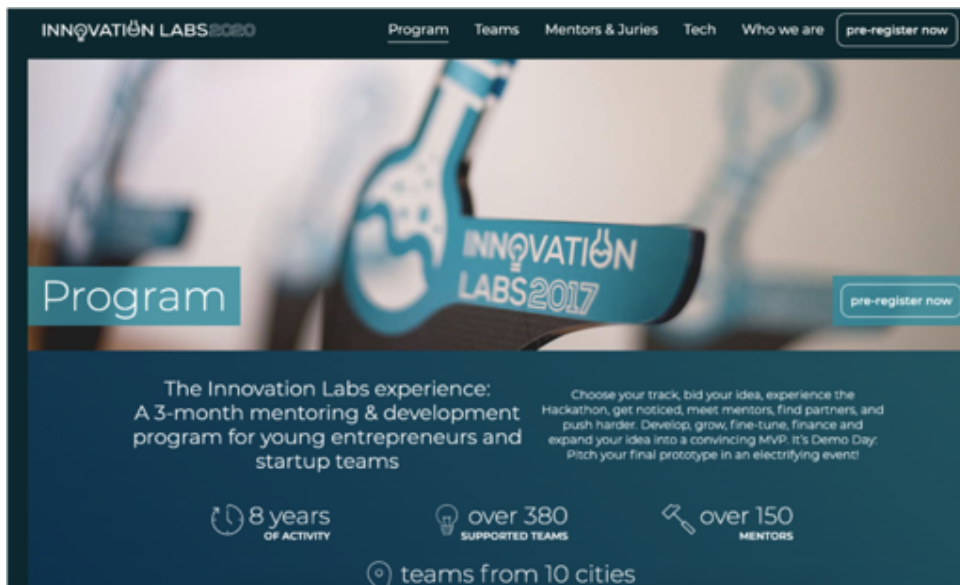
INNOVATION LABS2020

Program Teams Mentors & Juries Tech Who we are pre-register now

INNOVATION LABS2017

Program

pre-register now

The Innovation Labs experience: A 3-month mentoring & development program for young entrepreneurs and startup teams

Choose your track, bid your idea, experience the Hackathon, get noticed, meet mentors, find partners, and push harder. Develop, grow, fine-tune, finance and expand your idea into a convincing MVP. It's Demo Day: Pitch your final prototype in an electrifying event!

8 years
OF ACTIVITY

over 380
SUPPORTED TEAMS

over 150
MENTORS

teams from 10 cities